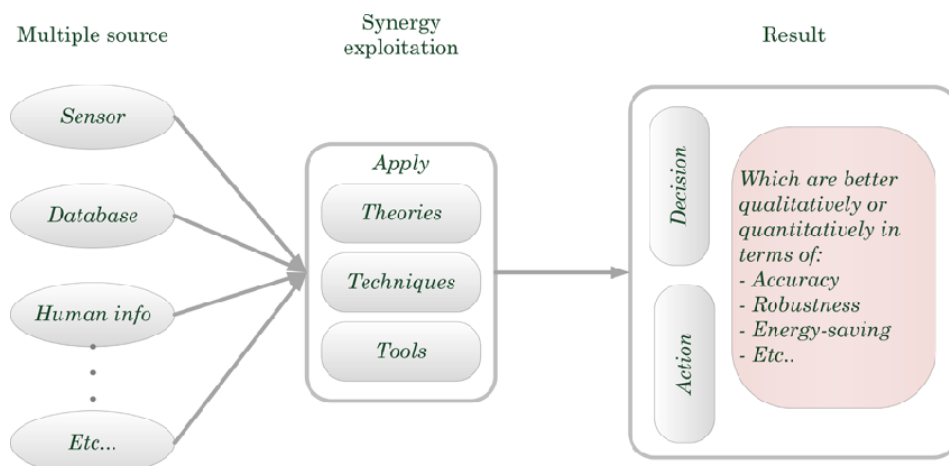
Multiple source

Synergy exploitation

Result

Sensor

Database

Human info

Etc...

Apply

Theories

Techniques

Tools

Decision

Action

Which are better qualitatively or quantitatively in terms of:
- Accuracy
- Robustness
- Energy-saving
- Etc..